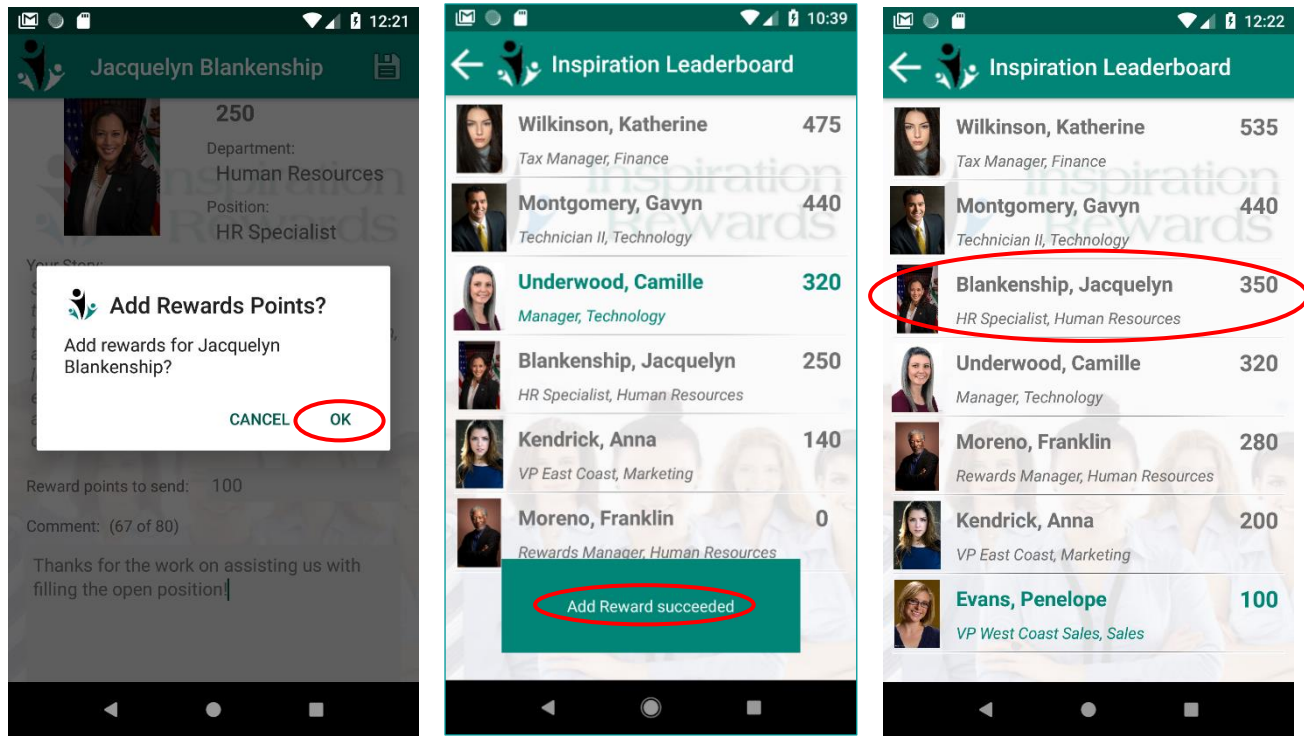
12:21

Jacquelyn Blankenship

250

Department:
Human Resources

Position:
HR Specialist

Your Story:

Add Rewards Points?

Add rewards for Jacquelyn Blankenship?

CANCEL OK

Reward points to send: 100

Comment: (67 of 80)

Thanks for the work on assisting us with filling the open position!

10:39

Inspiration Leaderboard

Wilkinson, Katherine 475
Tax Manager, Finance

Montgomery, Gavyn 440
Technician II, Technology

Underwood, Camille 320
Manager, Technology

Blankenship, Jacquelyn 250
HR Specialist, Human Resources

Kendrick, Anna 140
VP East Coast, Marketing

Moreno, Franklin 0
Rewards Manager, Human Resources

Add Reward succeeded

12:22

Inspiration Leaderboard

Wilkinson, Katherine 535
Tax Manager, Finance

Montgomery, Gavyn 440
Technician II, Technology

Blankenship, Jacquelyn 350
HR Specialist, Human Resources

Underwood, Camille 320
Manager, Technology

Moreno, Franklin 280
Rewards Manager, Human Resources

Kendrick, Anna 200
VP East Coast, Marketing

Evans, Penelope 100
VP West Coast Sales, Sales